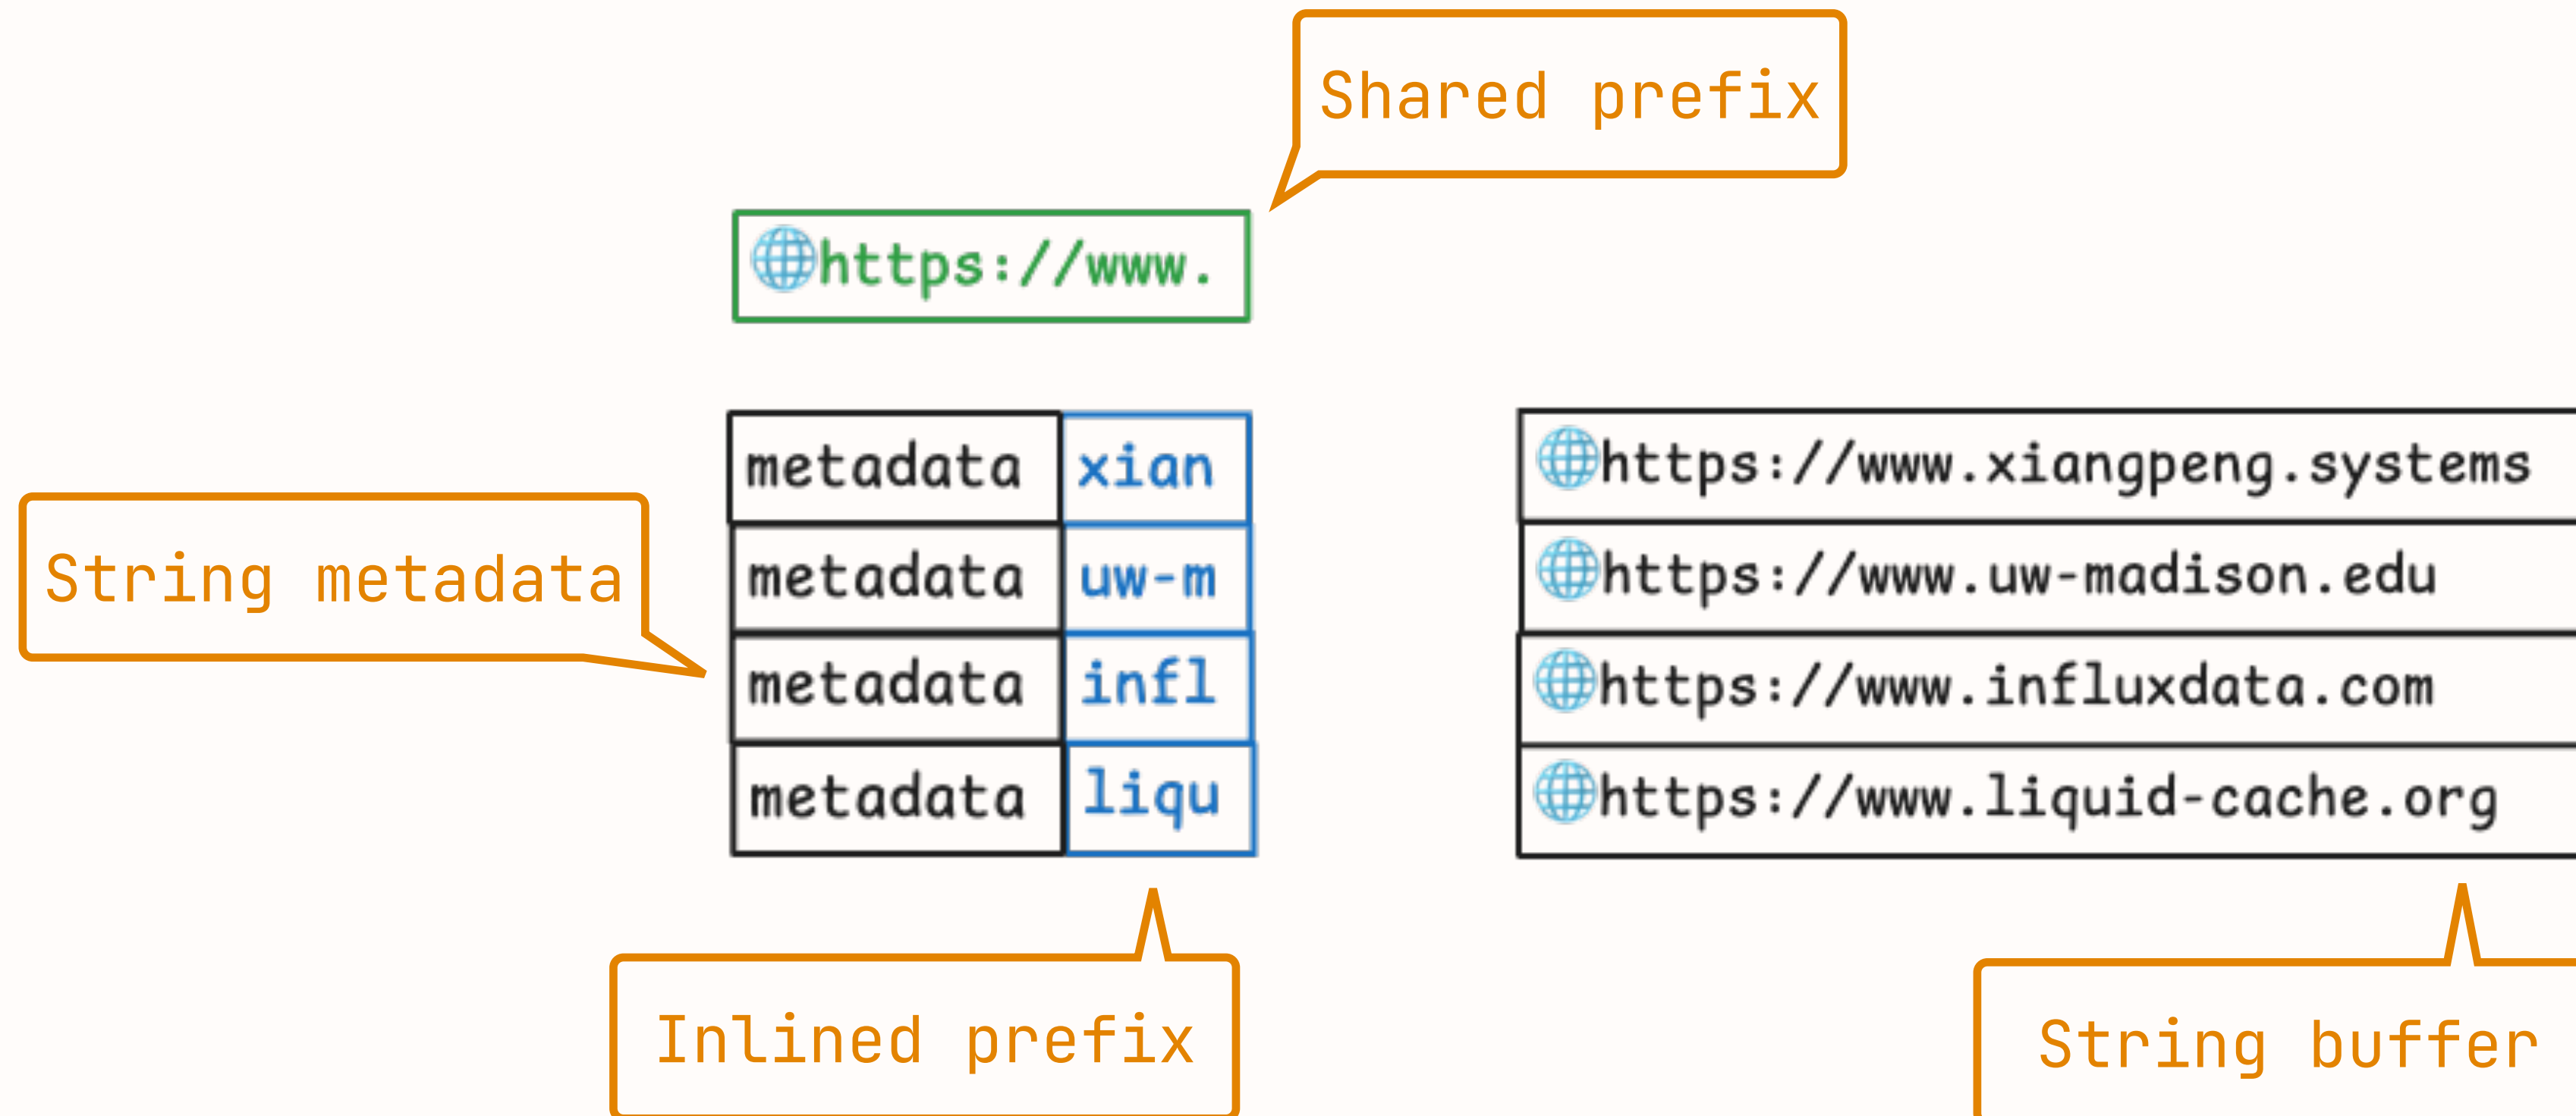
Shared prefix

🌐https://www.

String metadata

| metadata | xian |
|---|---|
| metadata | uw-m |
| metadata | infl |
| metadata | liqu |

🌐https://www.xiangpeng.systems
🌐https://www.uw-madison.edu
🌐https://www.influxdata.com
🌐https://www.liquid-cache.org

Inlined prefix

String buffer